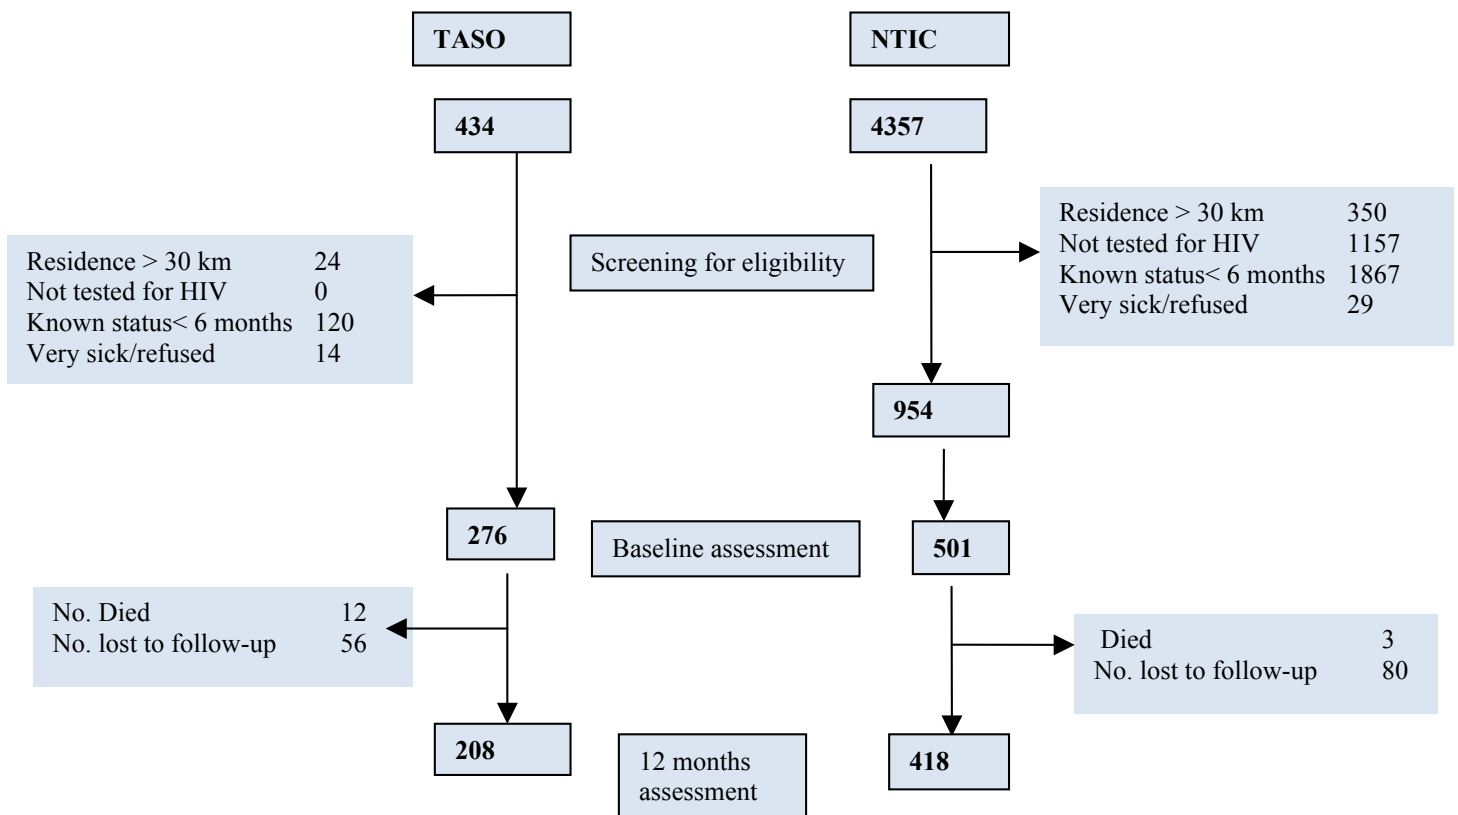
TASO

NTIC

434

4357

Residence > 30 km 24
Not tested for HIV 0
Known status< 6 months 120
Very sick/refused 14

Screening for eligibility

Residence > 30 km 350
Not tested for HIV 1157
Known status< 6 months 1867
Very sick/refused 29

954

276

Baseline assessment

501

No. Died 12
No. lost to follow-up 56

Died 3
No. lost to follow-up 80

208

12 months assessment

418